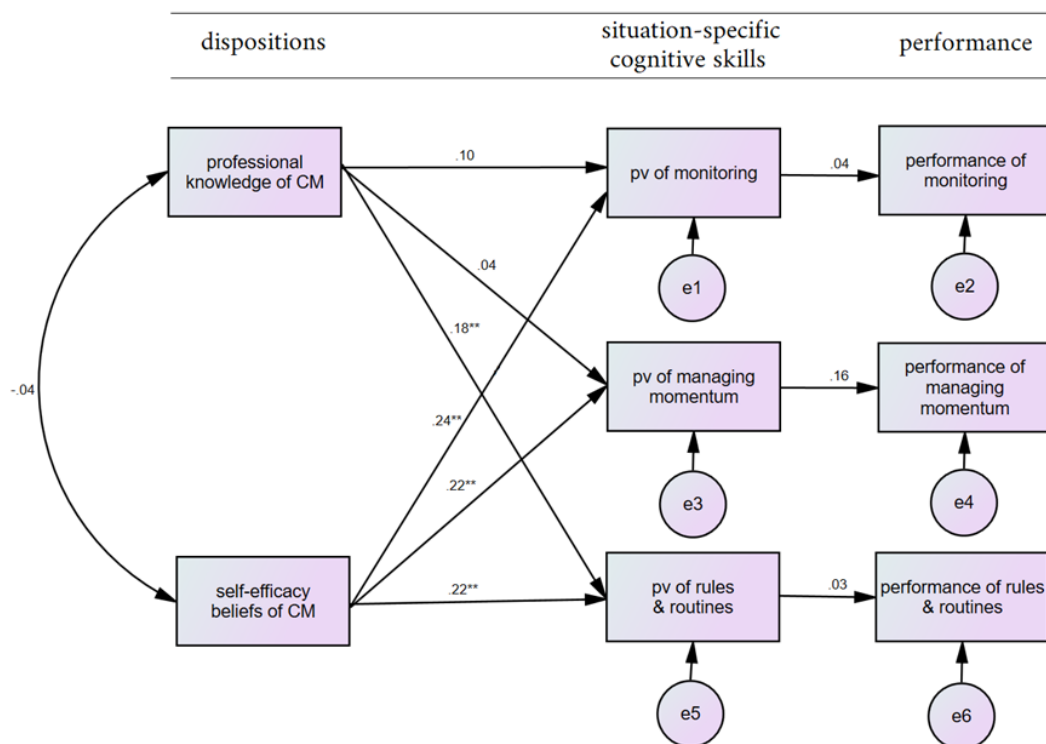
dispositions

situation-specific cognitive skills

performance

professional knowledge of CM

.10

pv of monitoring

.04

performance of monitoring

e1

e2

.04

.18**

-.04

pv of managing momentum

.16

performance of managing momentum

.24**

e3

e4

.22**

self-efficacy beliefs of CM

.22**

pv of rules & routines

.03

performance of rules & routines

e5

e6